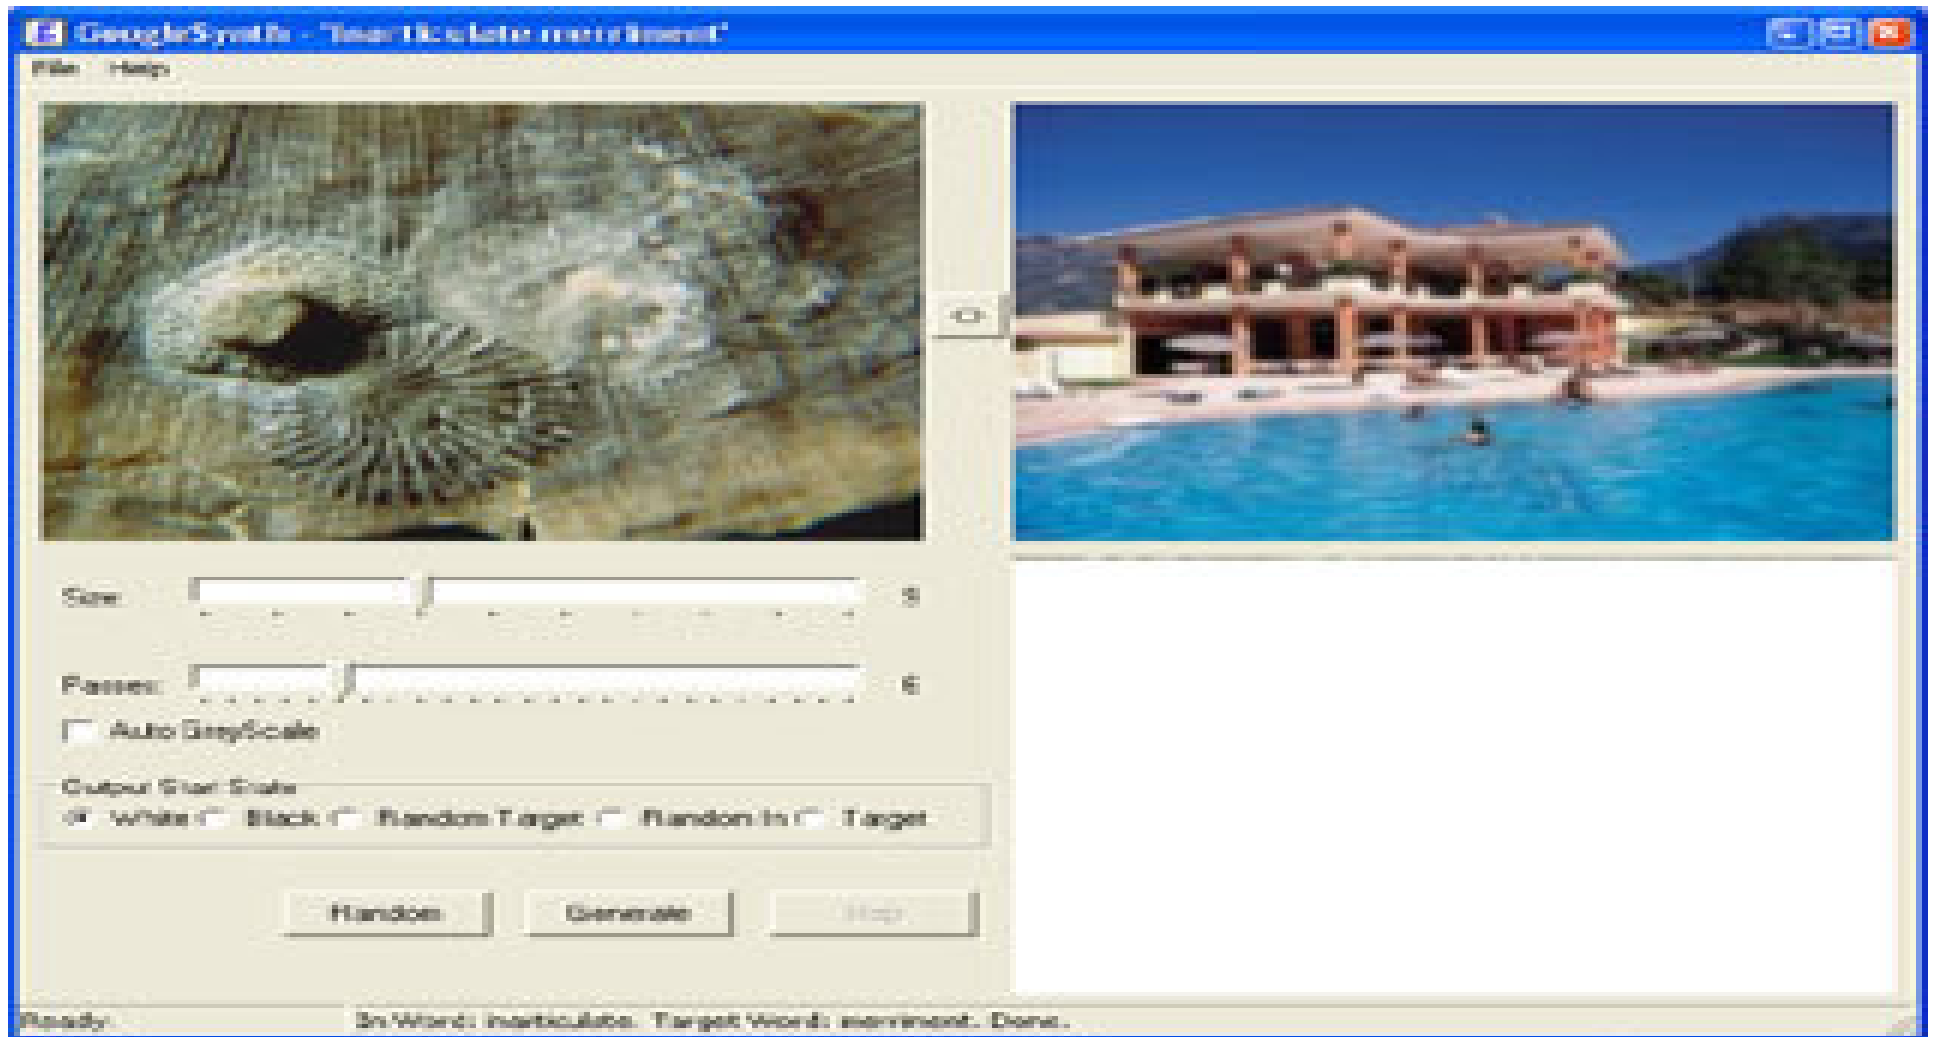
GoogleSynth - 'inarticulate merriment'

File Help

<>

Size: 5

Passes: 6

Auto GreyScale

Output Start Scale

White Black Random Target Random In Target

Random Generate Stop

Ready

In Word: inarticulate. Target Word: merriment. Done.